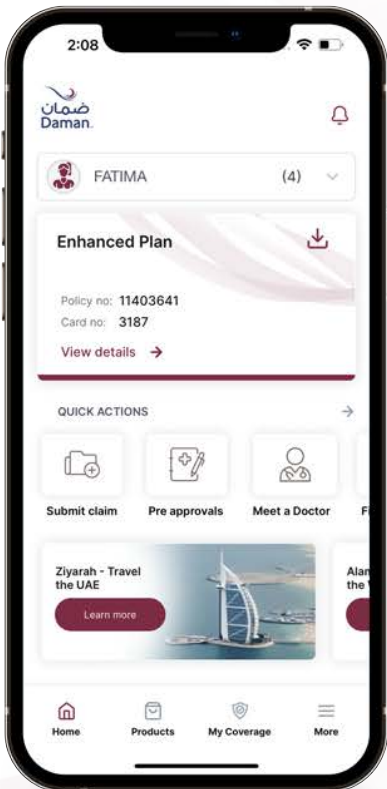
2:08

ضمان
Daman

FATIMA (4)

Enhanced Plan

Policy no: 11403641
Card no: 3187
View details →

QUICK ACTIONS →

Submit claim
Pre approvals
Meet a Doctor
F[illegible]

Ziyarah - Travel the UAE
Learn more

Alam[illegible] the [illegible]

Home
Products
My Coverage
More